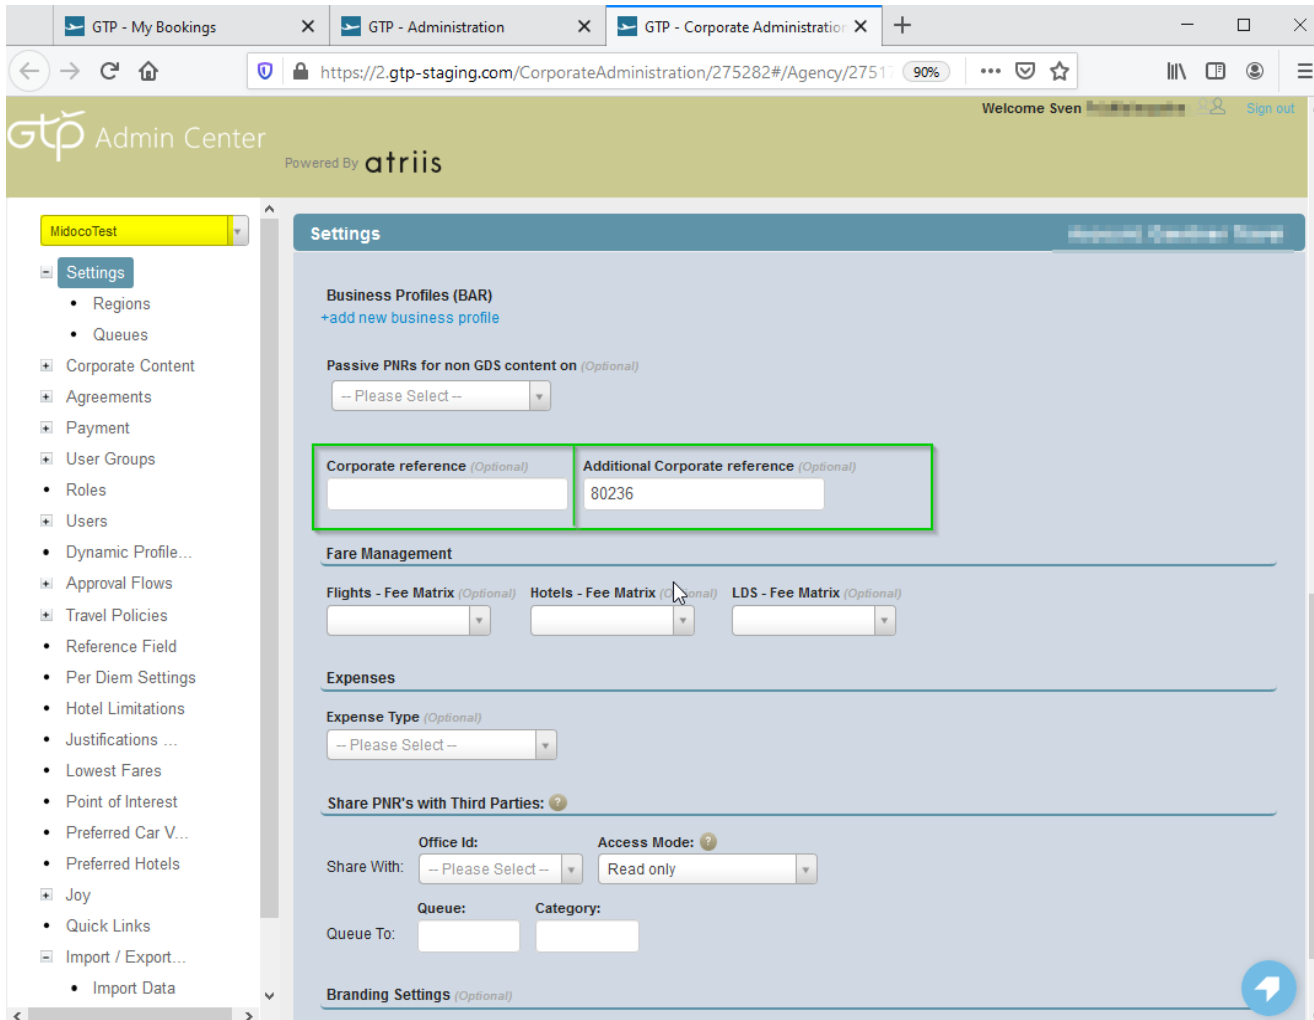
GTP - My Bookings
GTP - Administration
GTP - Corporate Administratior

https://2.gtp-staging.com/CorporateAdministration/275282#/Agency/2751
90%

Welcome Sven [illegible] Sign out

Gtp Admin Center
Powered By atriis

MidocoTest

Settings
Regions
Queues
Corporate Content
Agreements
Payment
User Groups
Roles
Users
Dynamic Profile...
Approval Flows
Travel Policies
Reference Field
Per Diem Settings
Hotel Limitations
Justifications ...
Lowest Fares
Point of Interest
Preferred Car V...
Preferred Hotels
Joy
Quick Links
Import / Export...
Import Data

Settings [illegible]

Business Profiles (BAR)
+add new business profile

Passive PNRs for non GDS content on (Optional)
-- Please Select --

Corporate reference (Optional)
Additional Corporate reference (Optional)
80236

Fare Management
Flights - Fee Matrix (Optional) Hotels - Fee Matrix (Optional) LDS - Fee Matrix (Optional)

Expenses
Expense Type (Optional)
-- Please Select --

Share PNR's with Third Parties:
Share With: Office Id: -- Please Select -- Access Mode: Read only
Queue To: Queue: Category:

Branding Settings (Optional)